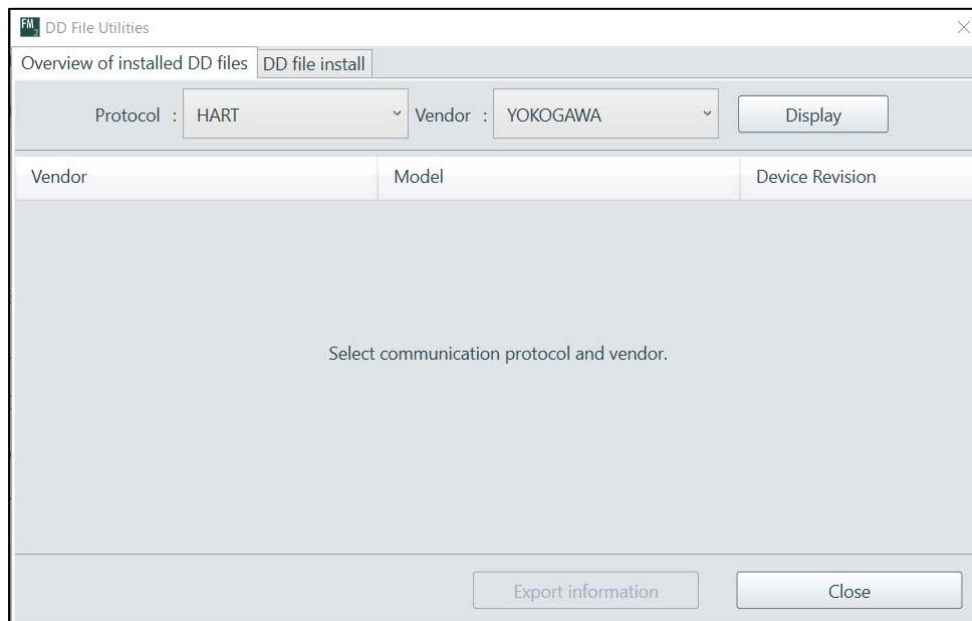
FM DD File Utilities

Overview of installed DD files | DD file install

Protocol : HART | Vendor : YOKOGAWA | Display

| Vendor | Model | Device Revision |
|---|---|---|

Select communication protocol and vendor.

Export information | Close